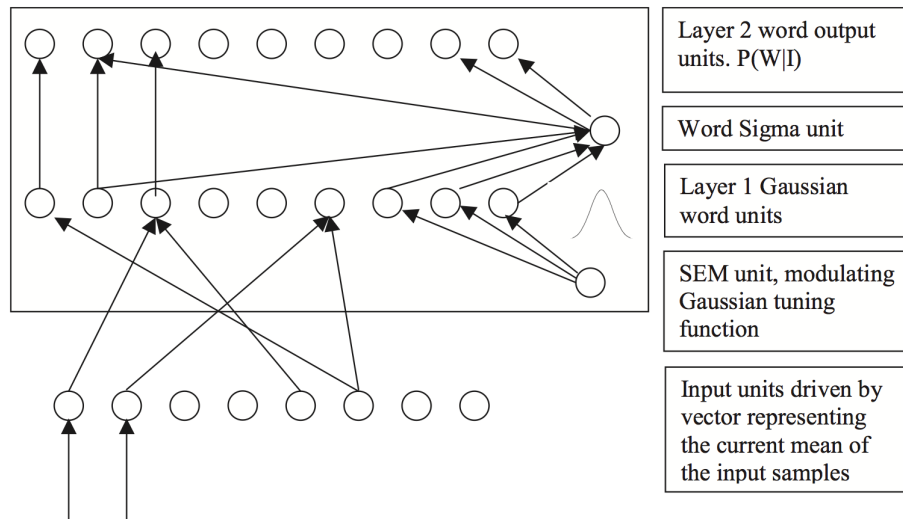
Layer 2 word output units. P(W|I)

Word Sigma unit

Layer 1 Gaussian word units

SEM unit, modulating Gaussian tuning function

Input units driven by vector representing the current mean of the input samples